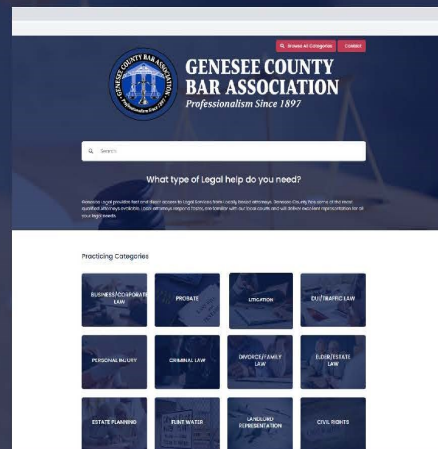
Browse All Categories Contact

GENESEE COUNTY BAR ASSOCIATION
Professionalism Since 1897

Search

What type of Legal help do you need?

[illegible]

Practicing Categories

BUSINESS/CORPORATE LAW
PROBATE
LITIGATION
DUI/TRAFFIC LAW
PERSONAL INJURY
CRIMINAL LAW
DIVORCE/FAMILY LAW
ELDER/ESTATE LAW
ESTATE PLANNING
FLINT WATER
LANDLORD REPRESENTATION
CIVIL RIGHTS